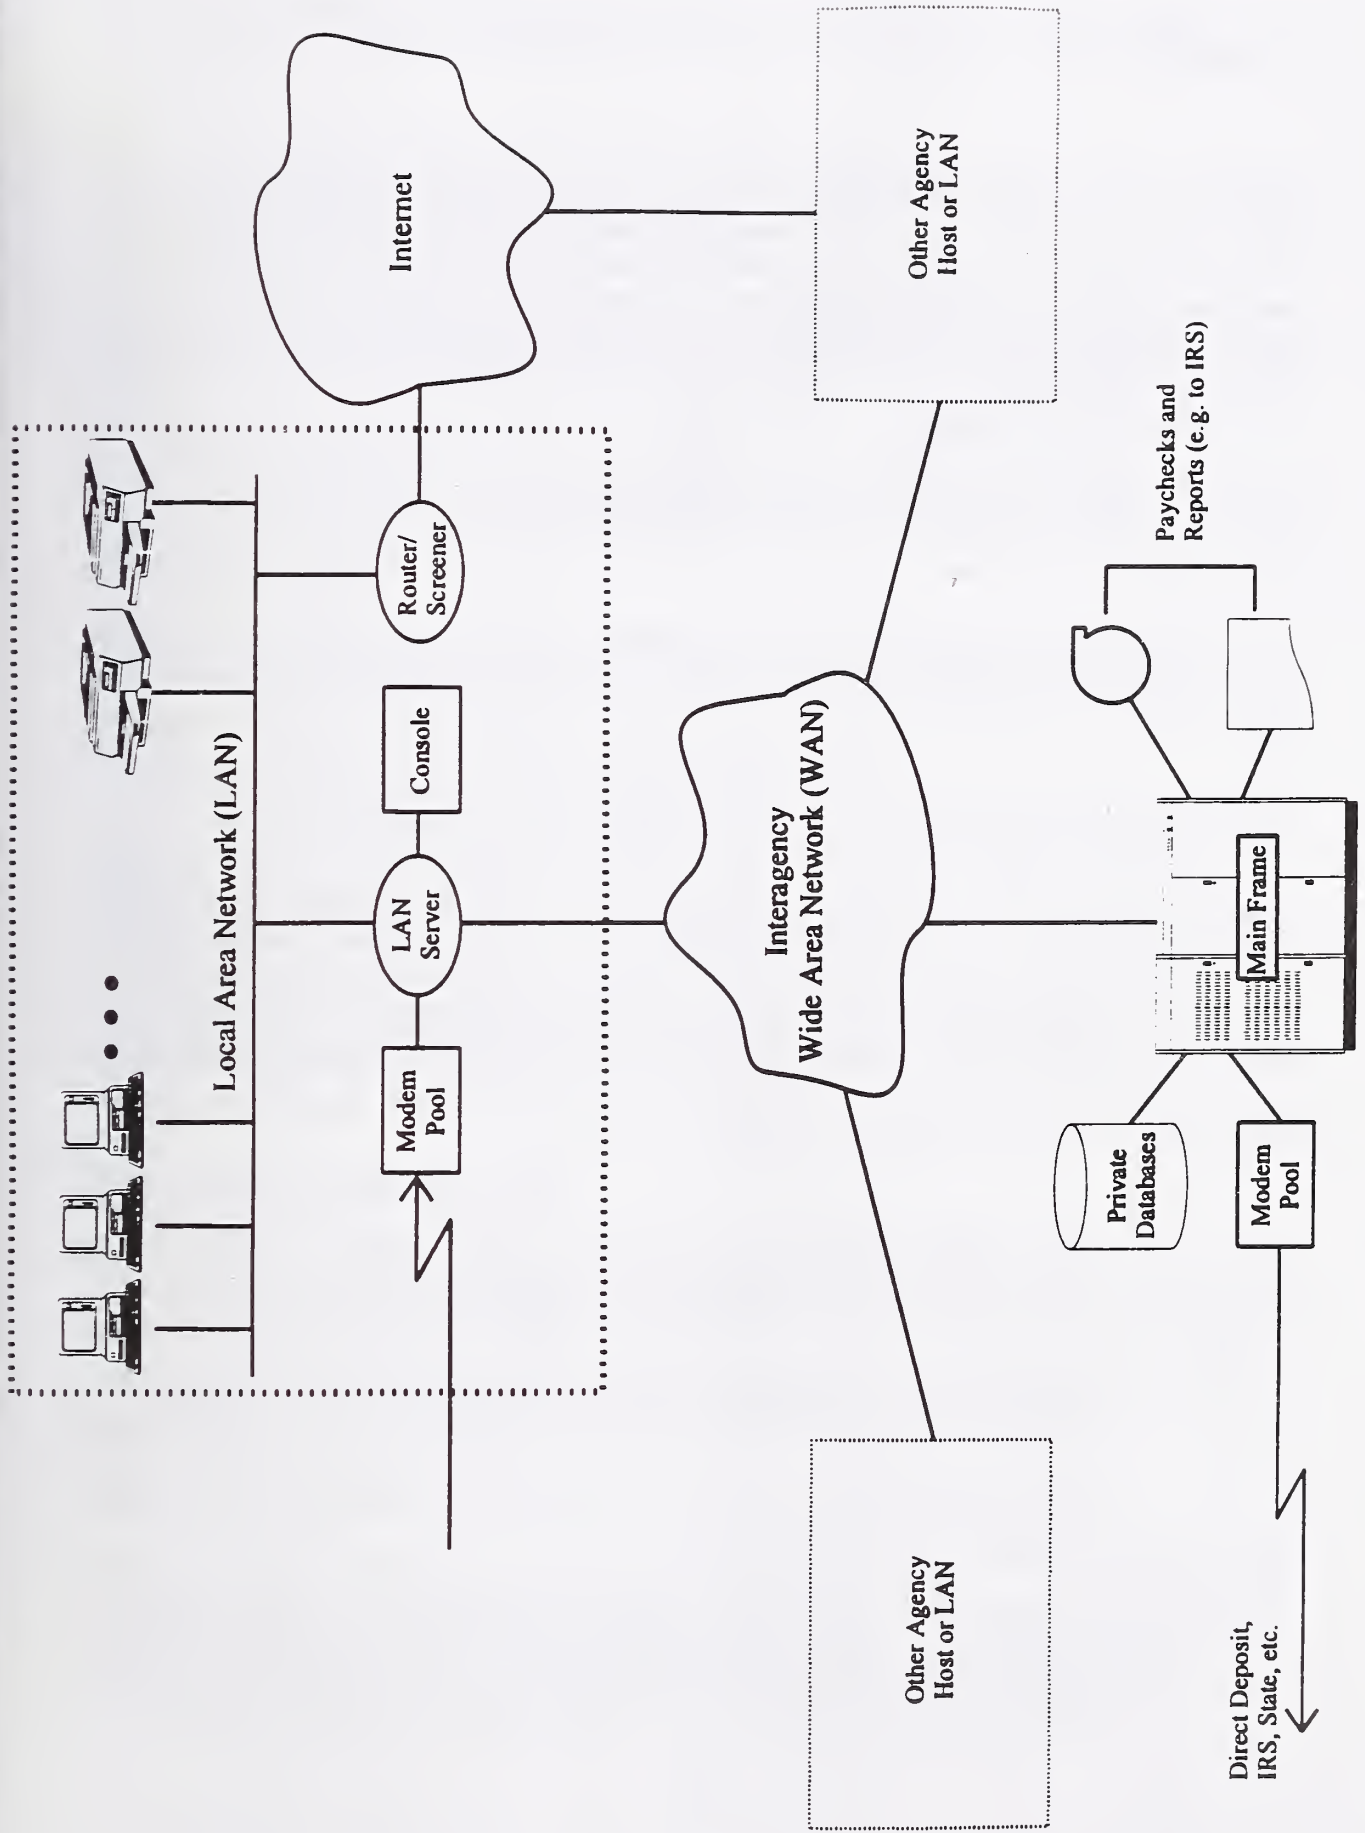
Local Area Network (LAN)

Modem Pool

LAN Server

Console

Router/ Screener

Internet

Other Agency Host or LAN

Interagency Wide Area Network (WAN)

Other Agency Host or LAN

Private Databases

Modem Pool

Main Frame

Paychecks and Reports (e.g. to IRS)

Direct Deposit, IRS, State, etc.